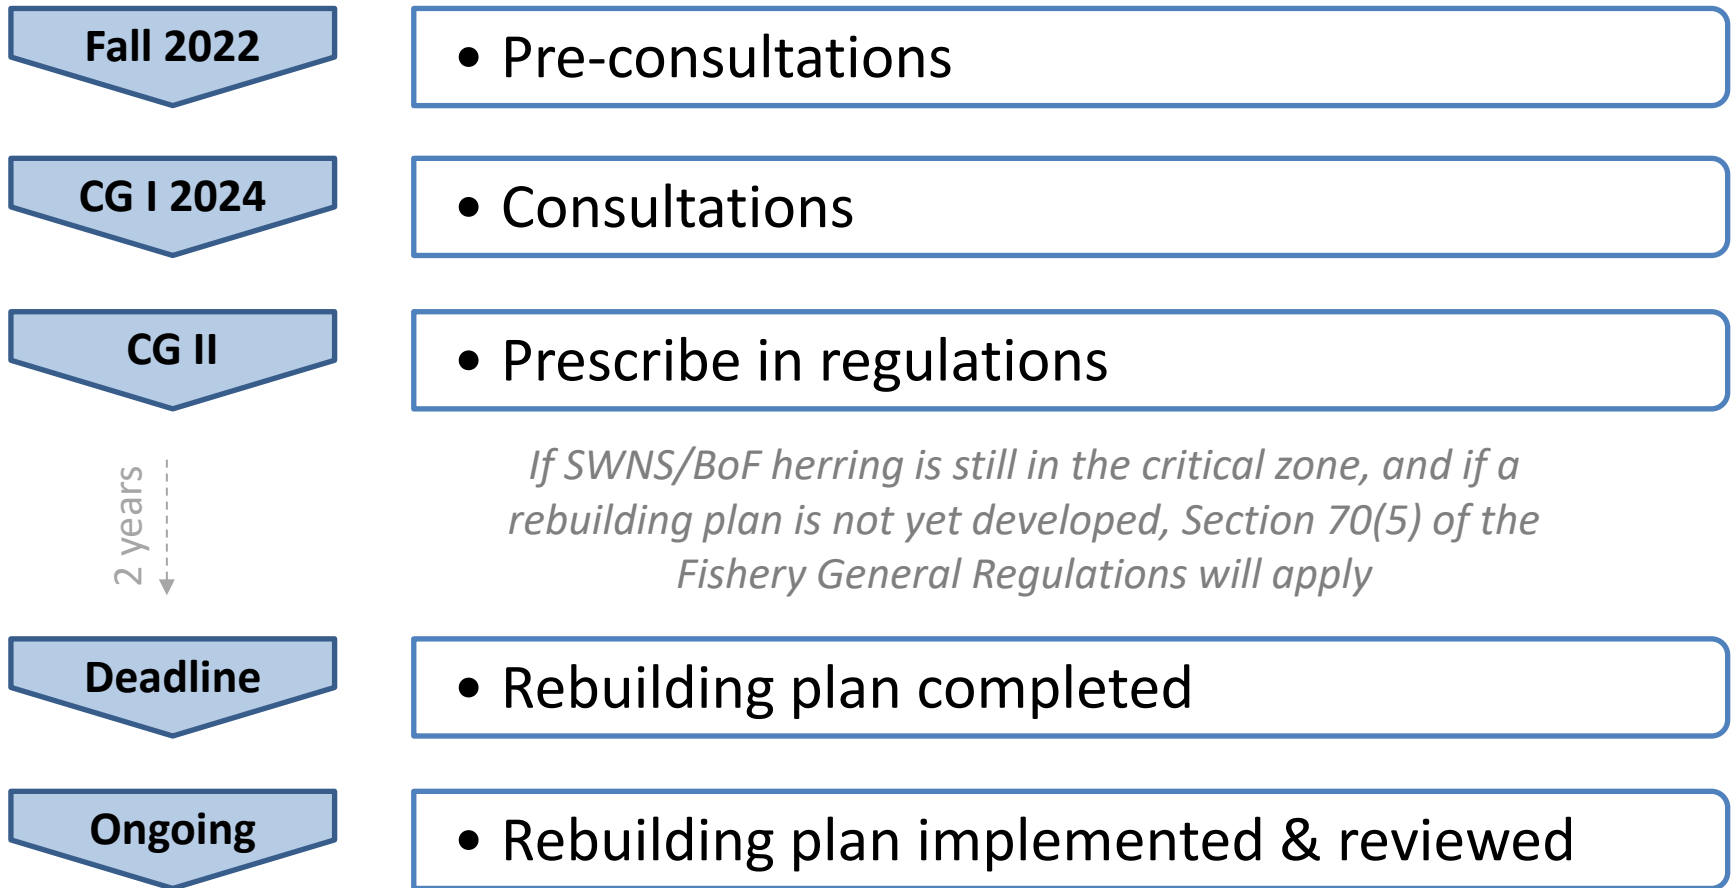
Fall 2022

• Pre-consultations

CG I 2024

• Consultations

CG II

• Prescribe in regulations

2 years

If SWNS/BoF herring is still in the critical zone, and if a rebuilding plan is not yet developed, Section 70(5) of the Fishery General Regulations will apply

Deadline

• Rebuilding plan completed

Ongoing

• Rebuilding plan implemented & reviewed